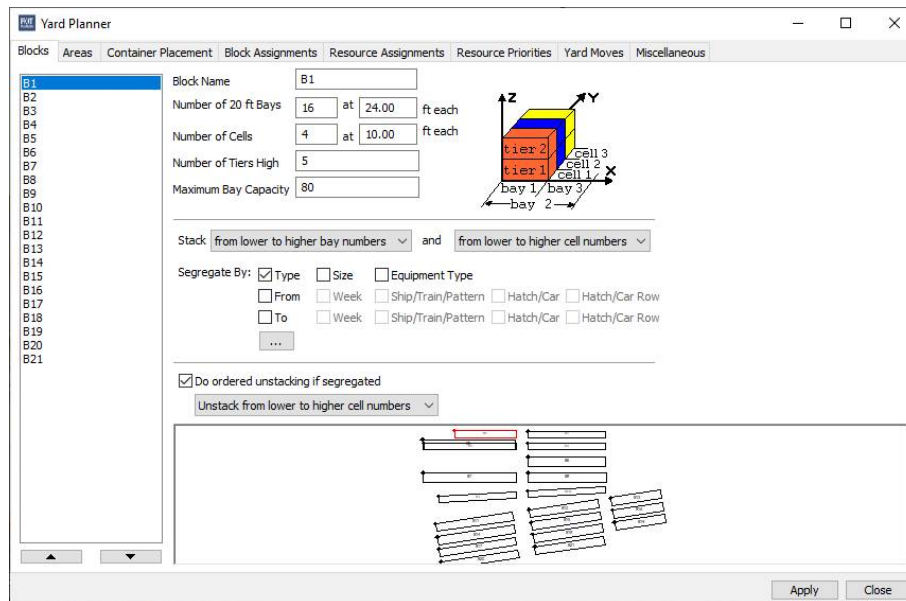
Yard Planner

Blocks | Areas | Container Placement | Block Assignments | Resource Assignments | Resource Priorities | Yard Moves | Miscellaneous

B1
B2
B3
B4
B5
B6
B7
B8
B9
B10
B11
B12
B13
B14
B15
B16
B17
B18
B19
B20
B21

Block Name: B1
Number of 20 ft Bays: 16 at 24.00 ft each
Number of Cells: 4 at 10.00 ft each
Number of Tiers High: 5
Maximum Bay Capacity: 80

Z
Y
X
tier 2
tier 1
cell 3
cell 2
cell 1
bay 1
bay 3
bay 2

Stack: from lower to higher bay numbers and from lower to higher cell numbers

Segregate By: Type | Size | Equipment Type
From | Week | Ship/Train/Pattern | Hatch/Car | Hatch/Car Row
To | Week | Ship/Train/Pattern | Hatch/Car | Hatch/Car Row
...

Do ordered unstacking if segregated
Unstack from lower to higher cell numbers

Apply | Close